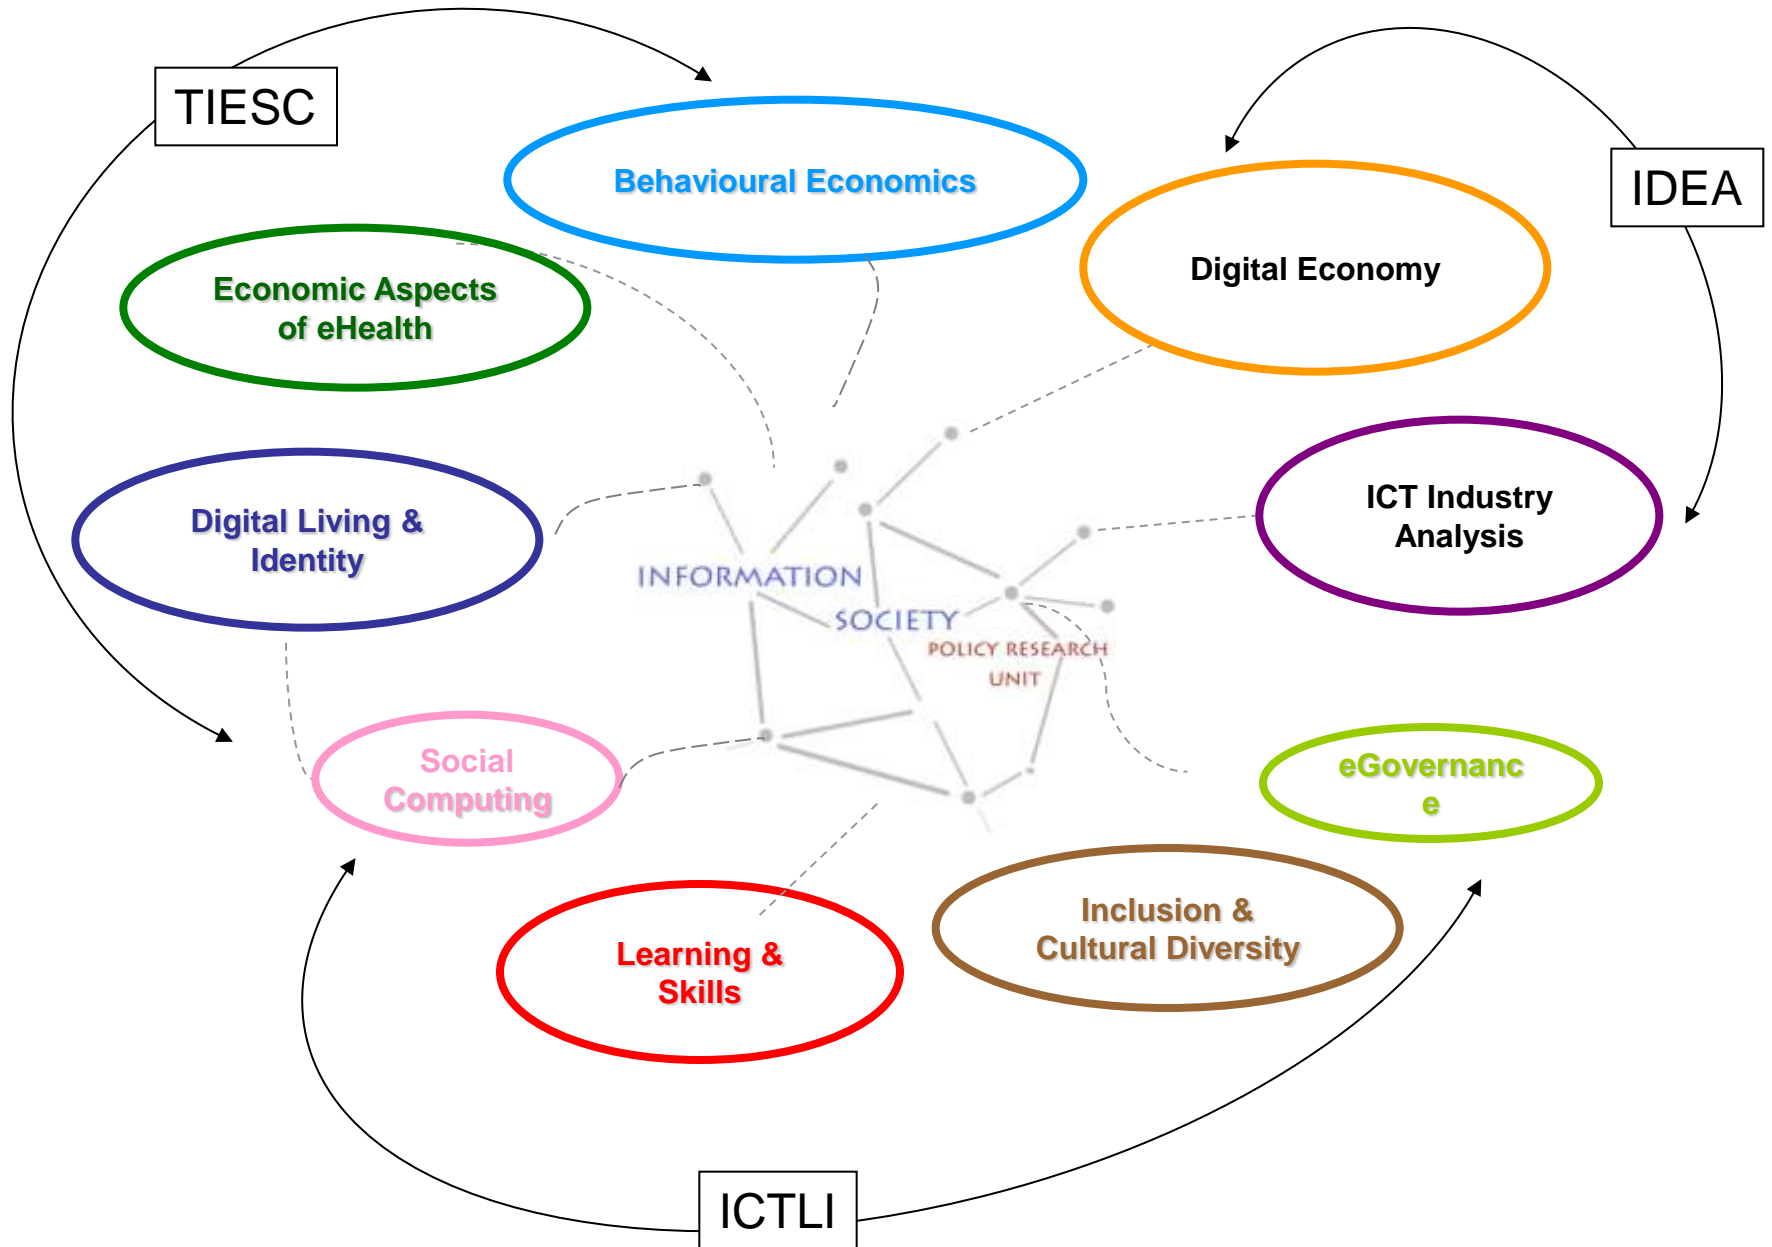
TIESC

Behavioural Economics

IDEA

Digital Economy

Economic Aspects of eHealth

Digital Living & Identity

INFORMATION SOCIETY POLICY RESEARCH UNIT

ICT Industry Analysis

Social Computing

eGovernanc e

Inclusion & Cultural Diversity

Learning & Skills

ICTLI